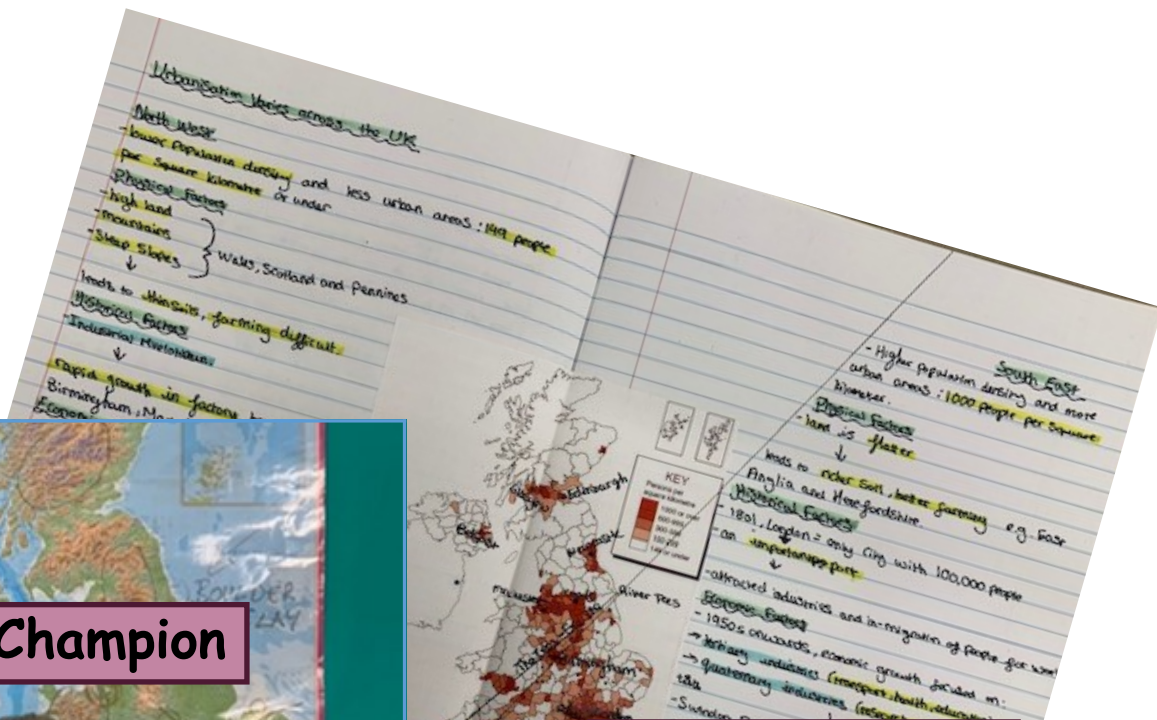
Urbanisation Varies across the UK

North West
- lower population density and less urban areas : 149 people per square kilometre or under
Physical Factors
- high land
- mountains
- Steep Slopes } Wales, Scotland and Pennines
↓
leads to thin soils, farming difficult.
Historical Factors
Industrial Revolution.
↓
Rapid growth in factories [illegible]
Birmingham, Ma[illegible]
Econom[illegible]

- Higher population density and more urban areas : 1000 people per square kilometer.
South East
Physical Factors
- land is flatter
↓
leads to richer soil, better farming e.g. East Anglia and Herefordshire.
Historical Factors
- 1801, London = only city with 100,000 people
- an important port
↓
- attracted industries and in-migration of people for work
Economic Factors
- 1950s onwards, economic growth focused on:
→ tertiary industries (transport, health, education, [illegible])
→ quaternary industries (research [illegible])
- Swindon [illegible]

KEY
Persons per square kilometre
1000 or more
500-999
300-499
150-299
149 or under

Edinburgh
Belfast
Newcastle
River Tees
Manchester
Birmingham

Champion

BORDER
LAY